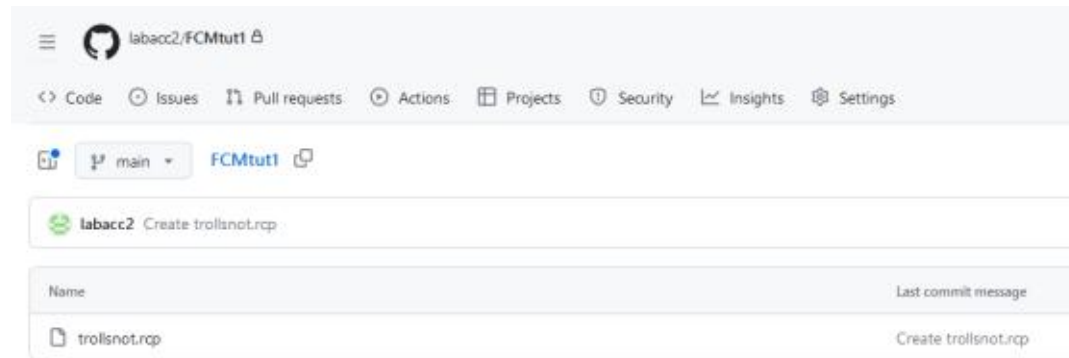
labacc2/FCMtut1

Code Issues Pull requests Actions Projects Security Insights Settings

main FCMtut1

labacc2 Create trollsnot.rcp

| Name | Last commit message |
|---|---|
| trollsnot.rcp | Create trollsnot.rcp |